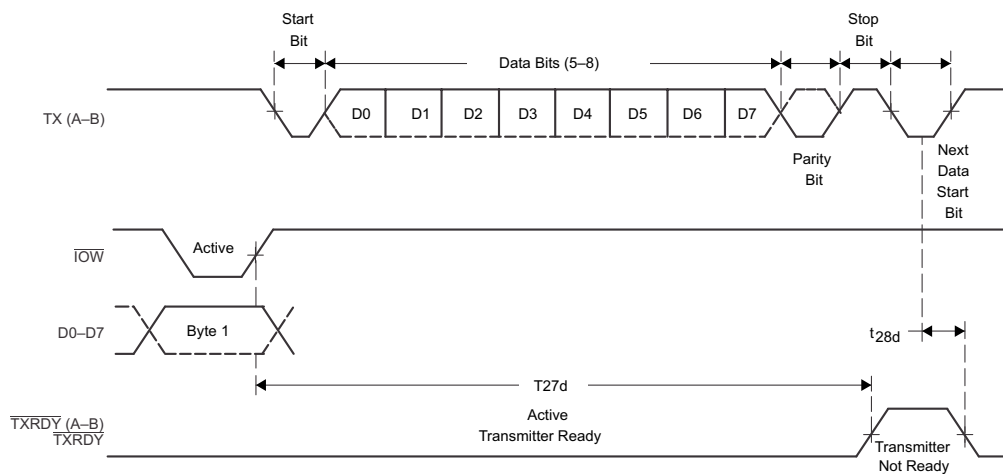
Start Bit

Data Bits (5–8)

Stop Bit

TX (A–B)

D0 D1 D2 D3 D4 D5 D6 D7

Parity Bit

Next Data Start Bit

$\overline{IOW}$

Active

D0–D7

Byte 1

$t_{28d}$

T27d

$\overline{TXRDY}$ (A–B)
$\overline{TXRDY}$

Active
Transmitter Ready

Transmitter Not Ready